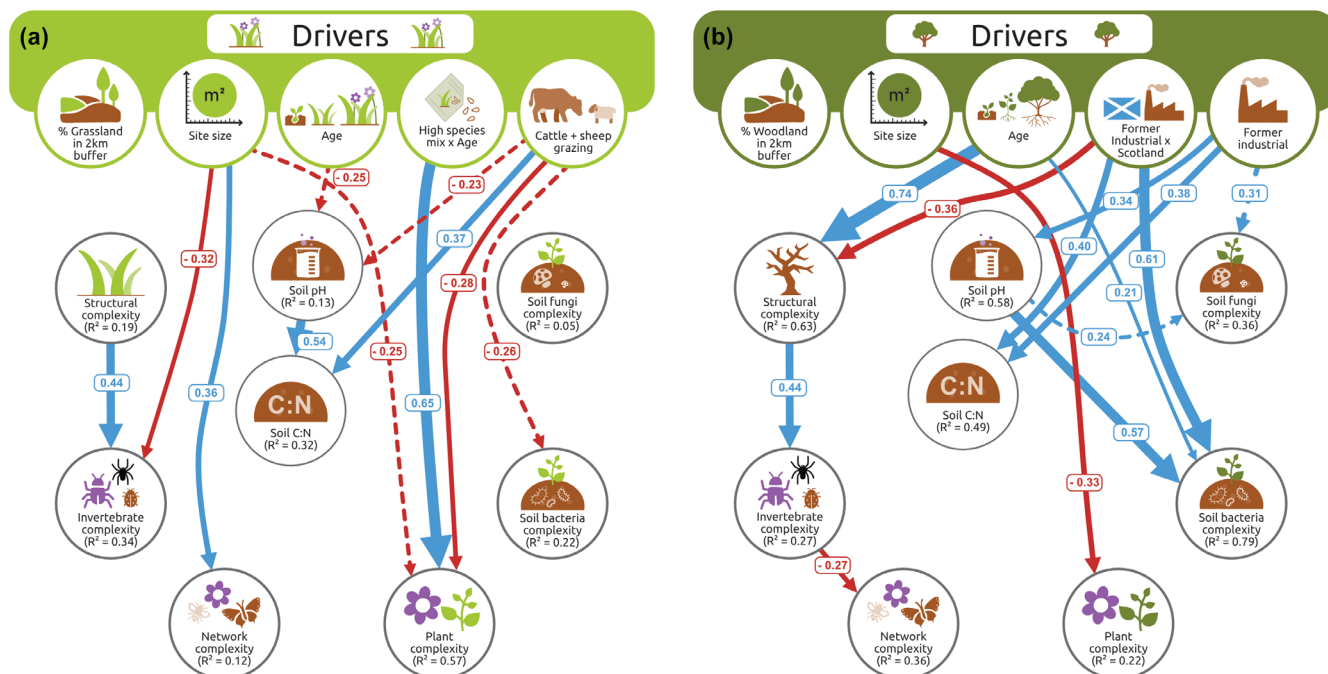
(a)

Drivers

% Grassland in 2km buffer

m²

Site size

Age

High species mix x Age

Cattle + sheep grazing

- 0.25

- 0.23

- 0.32

0.37

Structural complexity ($R^2$ = 0.19)

Soil pH ($R^2$ = 0.13)

- 0.28

Soil fungi complexity ($R^2$ = 0.05)

0.54

- 0.25

- 0.26

0.44

0.36

C:N

Soil C:N ($R^2$ = 0.32)

0.65

Invertebrate complexity ($R^2$ = 0.34)

Soil bacteria complexity ($R^2$ = 0.22)

Network complexity ($R^2$ = 0.12)

Plant complexity ($R^2$ = 0.57)

(b)

Drivers

% Woodland in 2km buffer

m²

Site size

Age

Former Industrial x Scotland

Former industrial

0.74

- 0.36

0.34

0.38

0.31

Structural complexity ($R^2$ = 0.63)

Soil pH ($R^2$ = 0.58)

0.40

0.61

0.21

Soil fungi complexity ($R^2$ = 0.36)

0.24

0.44

C:N

Soil C:N ($R^2$ = 0.49)

0.57

- 0.33

Invertebrate complexity ($R^2$ = 0.27)

Soil bacteria complexity ($R^2$ = 0.79)

- 0.27

Network complexity ($R^2$ = 0.36)

Plant complexity ($R^2$ = 0.22)